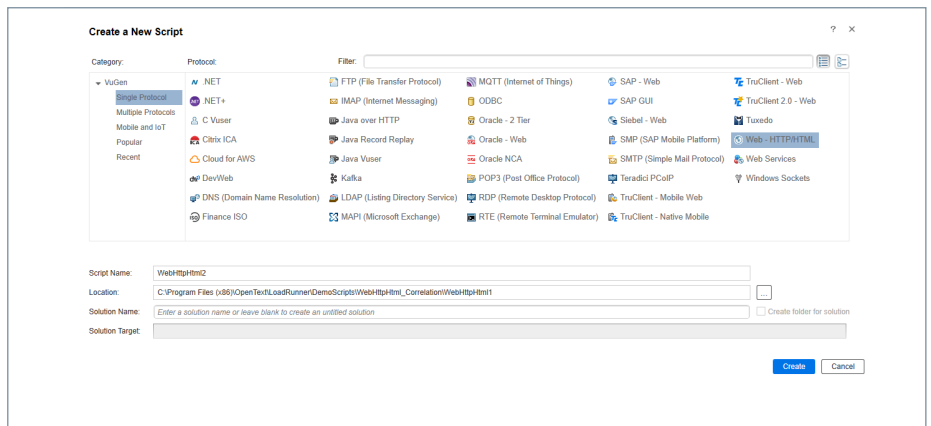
Create a New Script

? ×

Category:

Protocol:

Filter:

VuGen
Single Protocol
Multiple Protocols
Mobile and IoT
Popular
Recent

.NET
.NET+
C Vuser
Citrix ICA
Cloud for AWS
DevWeb
DNS (Domain Name Resolution)
Finance ISO

FTP (File Transfer Protocol)
IMAP (Internet Messaging)
Java over HTTP
Java Record Replay
Java Vuser
Kafka
LDAP (Listing Directory Service)
MAPI (Microsoft Exchange)

MQTT (Internet of Things)
ODBC
Oracle - 2 Tier
Oracle - Web
Oracle NCA
POP3 (Post Office Protocol)
RDP (Remote Desktop Protocol)
RTE (Remote Terminal Emulator)

SAP - Web
SAP GUI
Siebel - Web
SMP (SAP Mobile Platform)
SMTP (Simple Mail Protocol)
Teradici PCoIP
TruClient - Mobile Web
TruClient - Native Mobile

TruClient - Web
TruClient 2.0 - Web
Tuxedo
Web - HTTP/HTML
Web Services
Windows Sockets

Script Name: WebHttpHtml2
Location: C:\Program Files (x86)\OpenText\LoadRunner\DemoScripts\WebHttpHtml_Correlation\WebHttpHtml1 ...
Solution Name: Enter a solution name or leave blank to create an untitled solution
Create folder for solution
Solution Target:

Create
Cancel